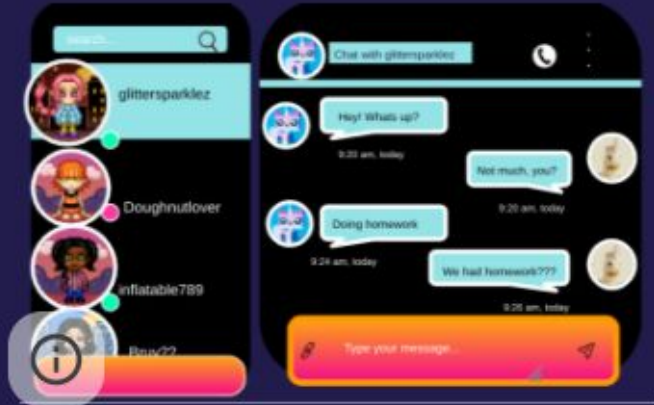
search...

glittersparklez

Doughnutlover

inflatable789

Bruv22

Chat with glittersparklez

Hey! Whats up?

9:20 am, today

Not much, you?

9:20 am, today

Doing homework

9:24 am, today

We had homework???

9:26 am, today

Type your message...